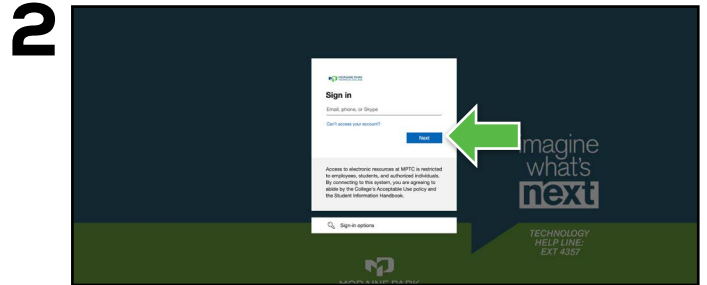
2

MORAINE PARK TECHNICAL COLLEGE

Sign in

Email, phone, or Skype

Can't access your account?

Next

Access to electronic resources at MPTC is restricted to employees, students, and authorized individuals. By connecting to this system, you are agreeing to abide by the College's Acceptable Use policy and the Student Information Handbook.

Sign-in options

imagine what's next

TECHNOLOGY HELP LINE: EXT 4357

MORAINE PARK